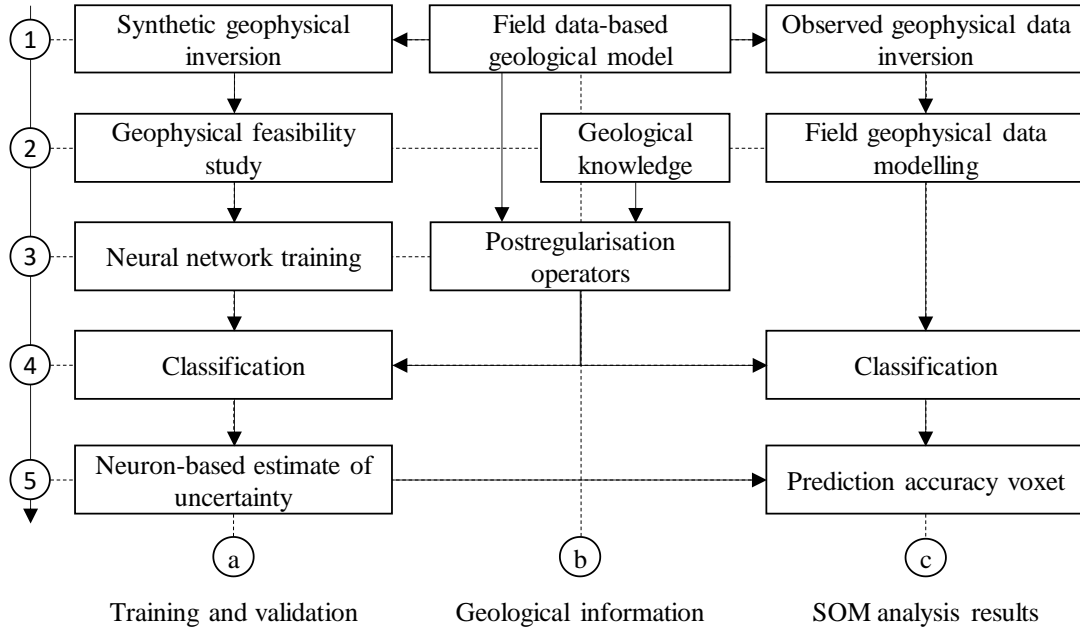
1
Synthetic geophysical inversion
Field data-based geological model
Observed geophysical data inversion

2
Geophysical feasibility study
Geological knowledge
Field geophysical data modelling

3
Neural network training
Postregularisation operators

4
Classification
Classification

5
Neuron-based estimate of uncertainty
Prediction accuracy voxet

a
b
c

Training and validation
Geological information
SOM analysis results